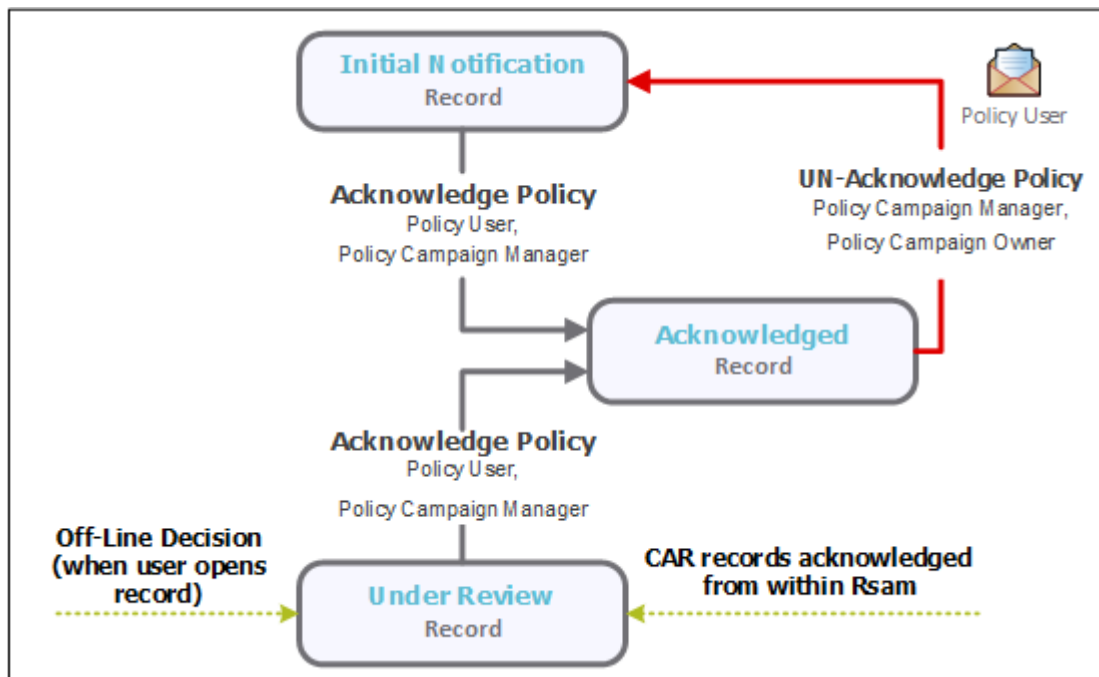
Initial Notification
Record

Policy User

Acknowledge Policy
Policy User,
Policy Campaign Manager

UN-Acknowledge Policy
Policy Campaign Manager,
Policy Campaign Owner

Acknowledged
Record

Acknowledge Policy
Policy User,
Policy Campaign Manager

Off-Line Decision (when user opens record)

Under Review
Record

CAR records acknowledged from within Rsam